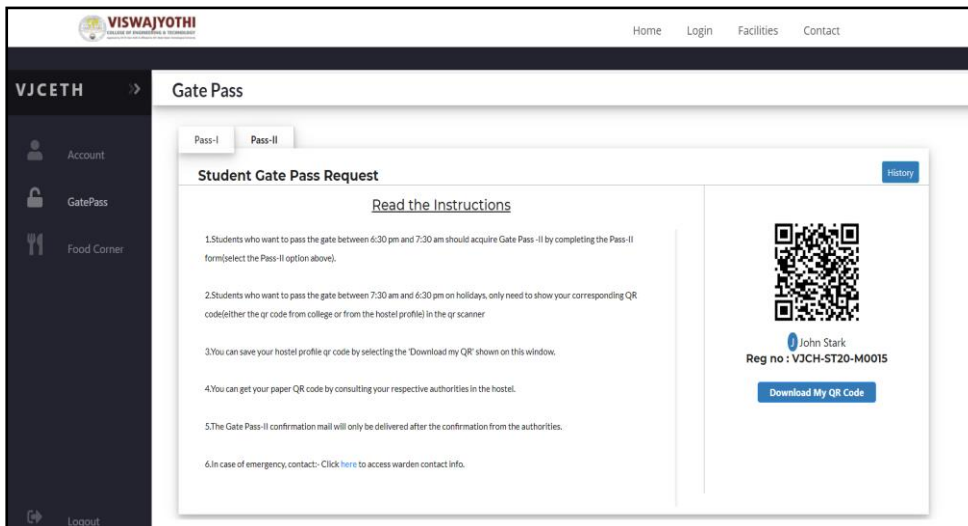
VISWAJYOTHI
COLLEGE OF ENGINEERING & TECHNOLOGY

Home Login Facilities Contact

VJCETH »

Gate Pass

Account

GatePass

Food Corner

Logout

Pass-I Pass-II

Student Gate Pass Request

History

Read the Instructions

1.Students who want to pass the gate between 6:30 pm and 7:30 am should acquire Gate Pass -II by completing the Pass-II form(select the Pass-II option above).

2.Students who want to pass the gate between 7:30 am and 6:30 pm on holidays, only need to show your corresponding QR code(either the qr code from college or from the hostel profile) in the qr scanner

3.You can save your hostel profile qr code by selecting the 'Download my QR' shown on this window.

4.You can get your paper QR code by consulting your respective authorities in the hostel.

5.The Gate Pass-II confirmation mail will only be delivered after the confirmation from the authorities.

6.In case of emergency, contact:- Click here to access warden contact info.

J John Stark
Reg no : VJCH-ST20-M0015

Download My QR Code